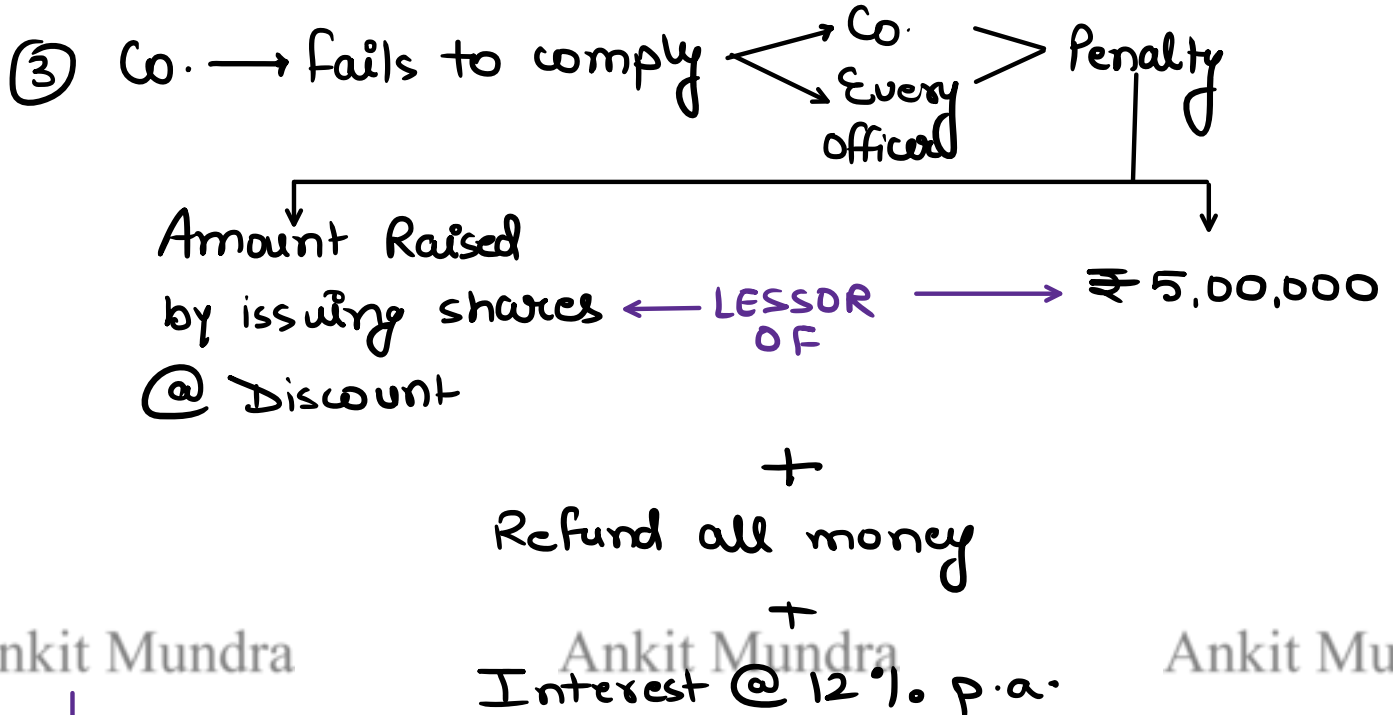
③ Co. → fails to comply → Co. / Every Officer → Penalty

Amount Raised by issuing shares @ Discount ← LESSOR OF → ₹5,00,000

+

Refund all money

+

Interest @ 12% p.a.

nkit Mundra Ankit Mundra Ankit Mu